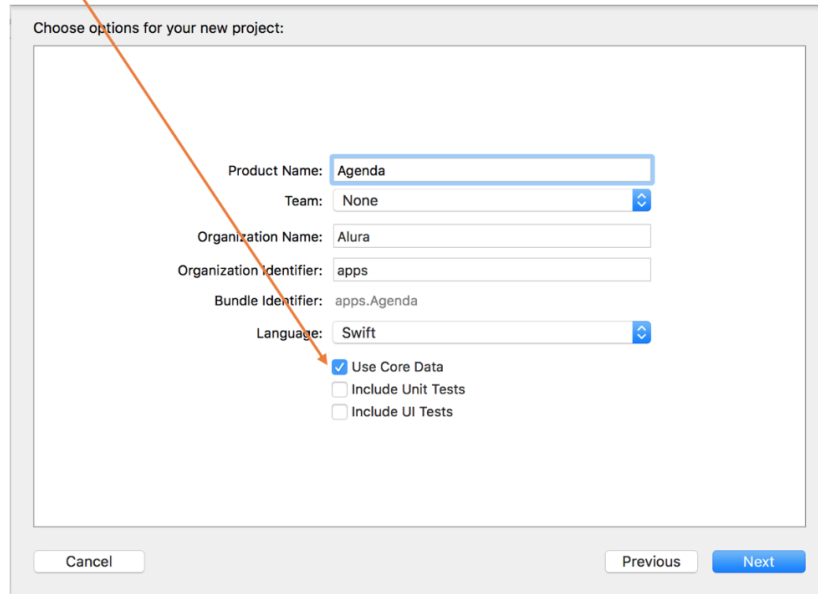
Choose options for your new project:

Product Name: Agenda

Team: None

Organization Name: Alura

Organization Identifier: apps

Bundle Identifier: apps.Agenda

Language: Swift

Use Core Data

Include Unit Tests

Include UI Tests

Cancel

Previous

Next